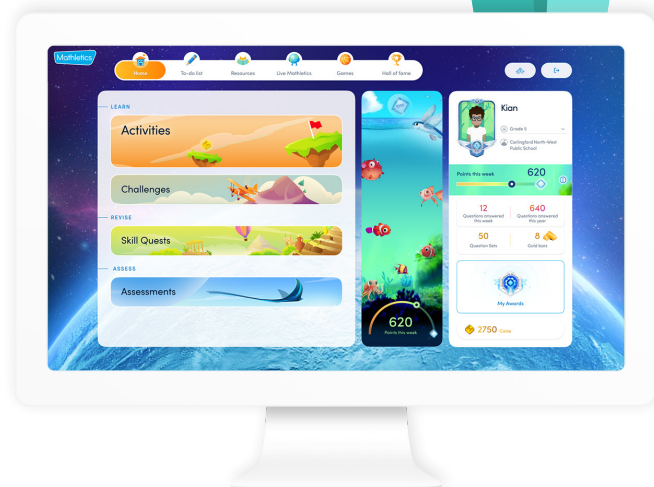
Mathletics

Home To-do list Resources Live Mathletics Games Hall of fame

LEARN

Activities

Challenges

REVISE

Skill Quests

ASSESS

Assessments

620
Points this week

Kian

Grade 3

Cottingford North-West Public School

Points this week 620

12 Questions answered this week

640 Questions answered this year

50 Question Sets

8 Gold bars

My Awards

2750 Coins